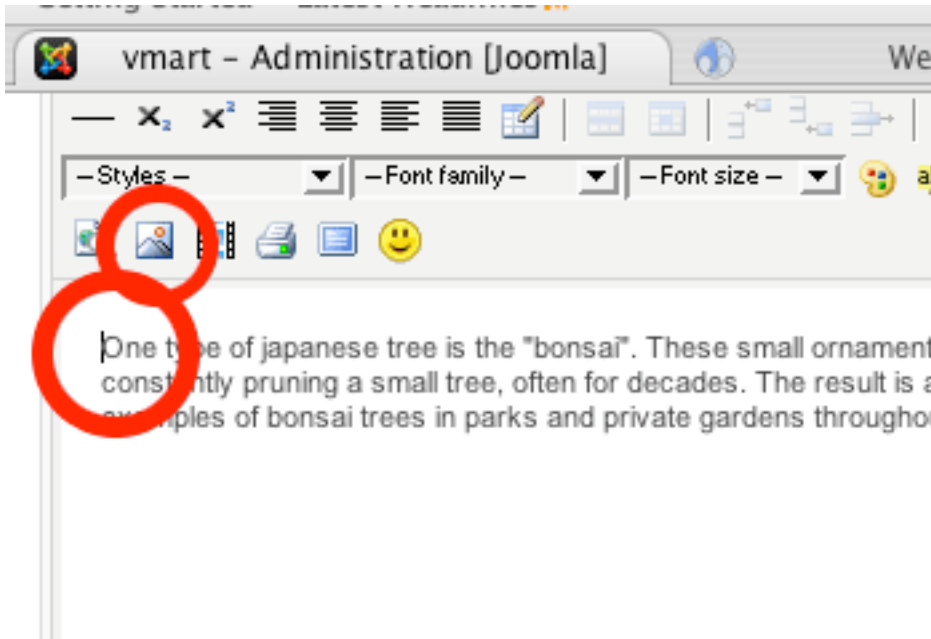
vmart – Administration [Joomla]

We

$x_2$ $x^2$

– Styles –

– Font family –

– Font size –

One t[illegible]e of japanese tree is the "bonsai". These small ornament
const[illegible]ntly pruning a small tree, often for decades. The result is a
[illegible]ples of bonsai trees in parks and private gardens througho